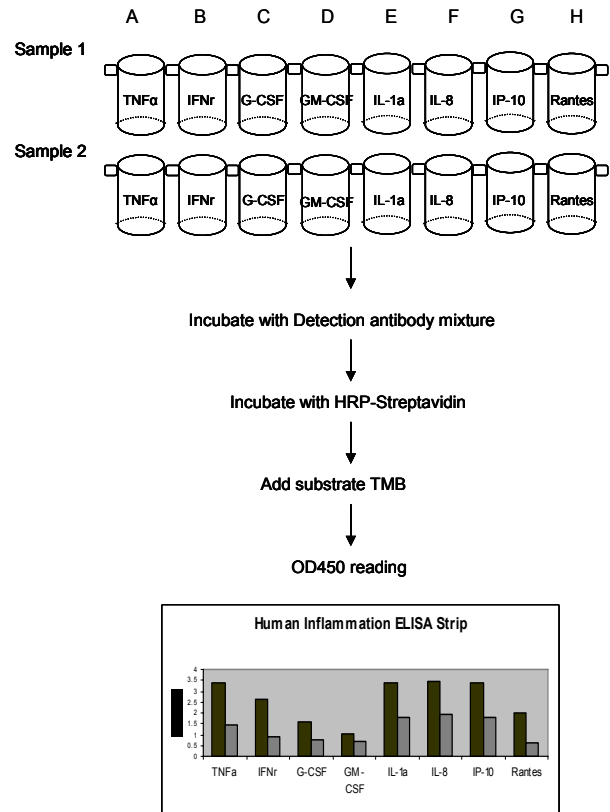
A B C D E F G H

Sample 1

TNFα IFNr G-CSF GM-CSF IL-1a IL-8 IP-10 Rantes

Sample 2

TNFα IFNr G-CSF GM-CSF IL-1a IL-8 IP-10 Rantes

Incubate with Detection antibody mixture

Incubate with HRP-Streptavidin

Add substrate TMB

OD450 reading

Human Inflammation ELISA Strip

4
3.5
3
2.5
2
1.5
1
0.5
0

TNFa IFNr G-CSF GM-CSF IL-1a IL-8 IP-10 Rantes